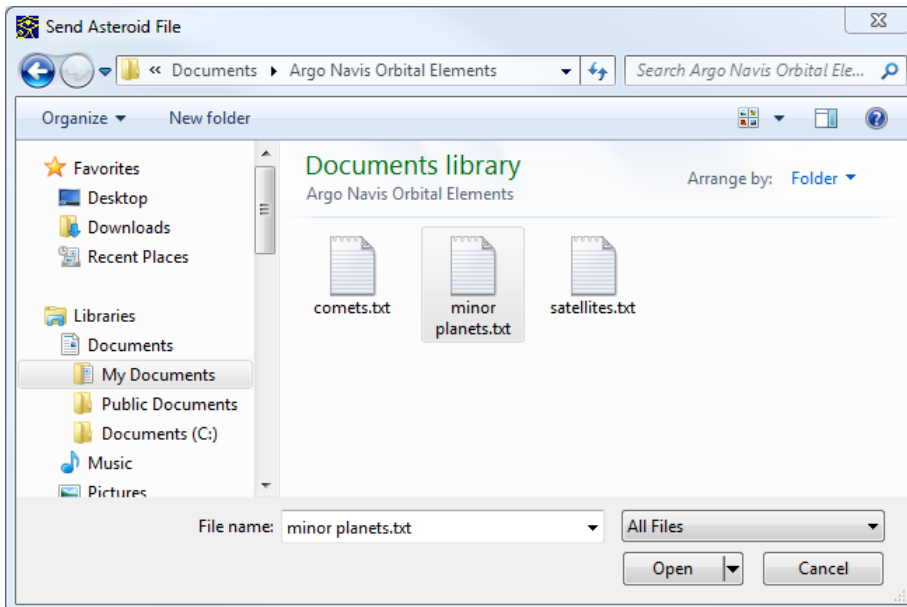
Send Asteroid File

« Documents ▸ Argo Navis Orbital Elements

Search Argo Navis Orbital Ele...

Organize ▾ New folder

Favorites
Desktop
Downloads
Recent Places

Libraries
Documents
My Documents
Public Documents
Documents (C:)
Music
Pictures

Documents library
Argo Navis Orbital Elements

Arrange by: Folder ▾

comets.txt
minor planets.txt
satellites.txt

File name: minor planets.txt
All Files
Open
Cancel